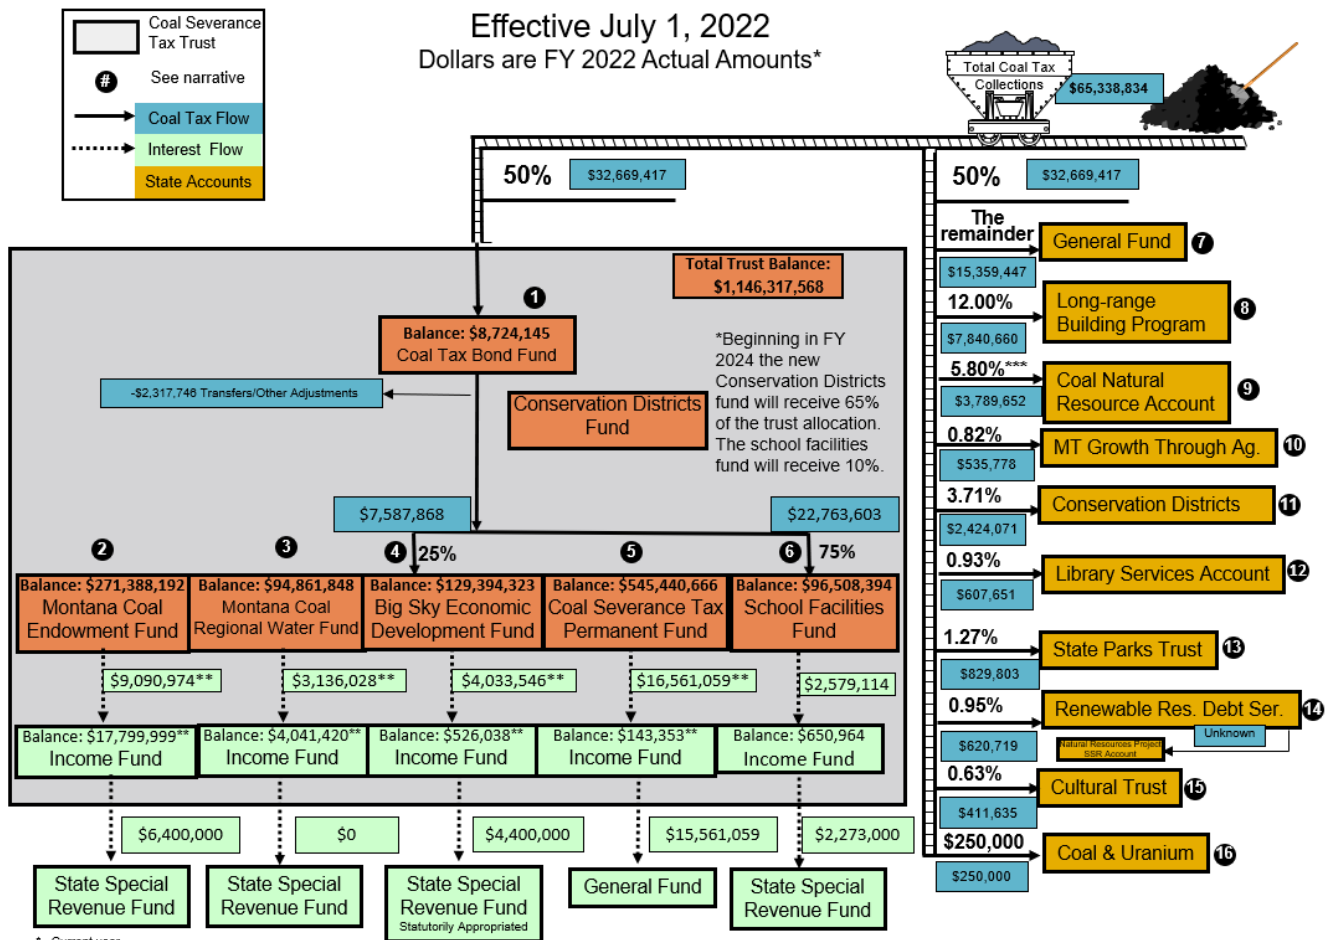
Coal Severance Tax Trust
#
See narrative
Coal Tax Flow
Interest Flow
State Accounts

Effective July 1, 2022
Dollars are FY 2022 Actual Amounts*

Total Coal Tax Collections
$65,338,834

50%
$32,669,417

50%
$32,669,417

Total Trust Balance: $1,146,317,568

1
Balance: $8,724,145
Coal Tax Bond Fund

-$2,317,746 Transfers/Other Adjustments

Conservation Districts Fund

*Beginning in FY 2024 the new Conservation Districts fund will receive 65% of the trust allocation. The school facilities fund will receive 10%.

$7,587,868
$22,763,603

2
3
4 25%
5
6 75%

Balance: $271,388,192
Montana Coal Endowment Fund

Balance: $94,861,848
Montana Coal Regional Water Fund

Balance: $129,394,323
Big Sky Economic Development Fund

Balance: $545,440,666
Coal Severance Tax Permanent Fund

Balance: $96,508,394
School Facilities Fund

$9,090,974**
$3,136,028**
$4,033,546**
$16,561,059**
$2,579,114

Balance: $17,799,999**
Income Fund

Balance: $4,041,420**
Income Fund

Balance: $526,038**
Income Fund

Balance: $143,353**
Income Fund

Balance: $650,964
Income Fund

$6,400,000
$0
$4,400,000
$15,561,059
$2,273,000

State Special Revenue Fund
State Special Revenue Fund
State Special Revenue Fund
Statutorily Appropriated
General Fund
State Special Revenue Fund

The remainder
General Fund 7
$15,359,447

12.00%
Long-range Building Program 8
$7,840,660

5.80%***
Coal Natural Resource Account 9
$3,789,652

0.82%
MT Growth Through Ag. 10
$535,778

3.71%
Conservation Districts 11
$2,424,071

0.93%
Library Services Account 12
$607,651

1.27%
State Parks Trust 13
$829,803

0.95%
Renewable Res. Debt Ser. 14
$620,719
Unknown
Natural Resources Project SSR Account

0.63%
Cultural Trust 15
$411,635

$250,000
Coal & Uranium 16
$250,000

* Current year